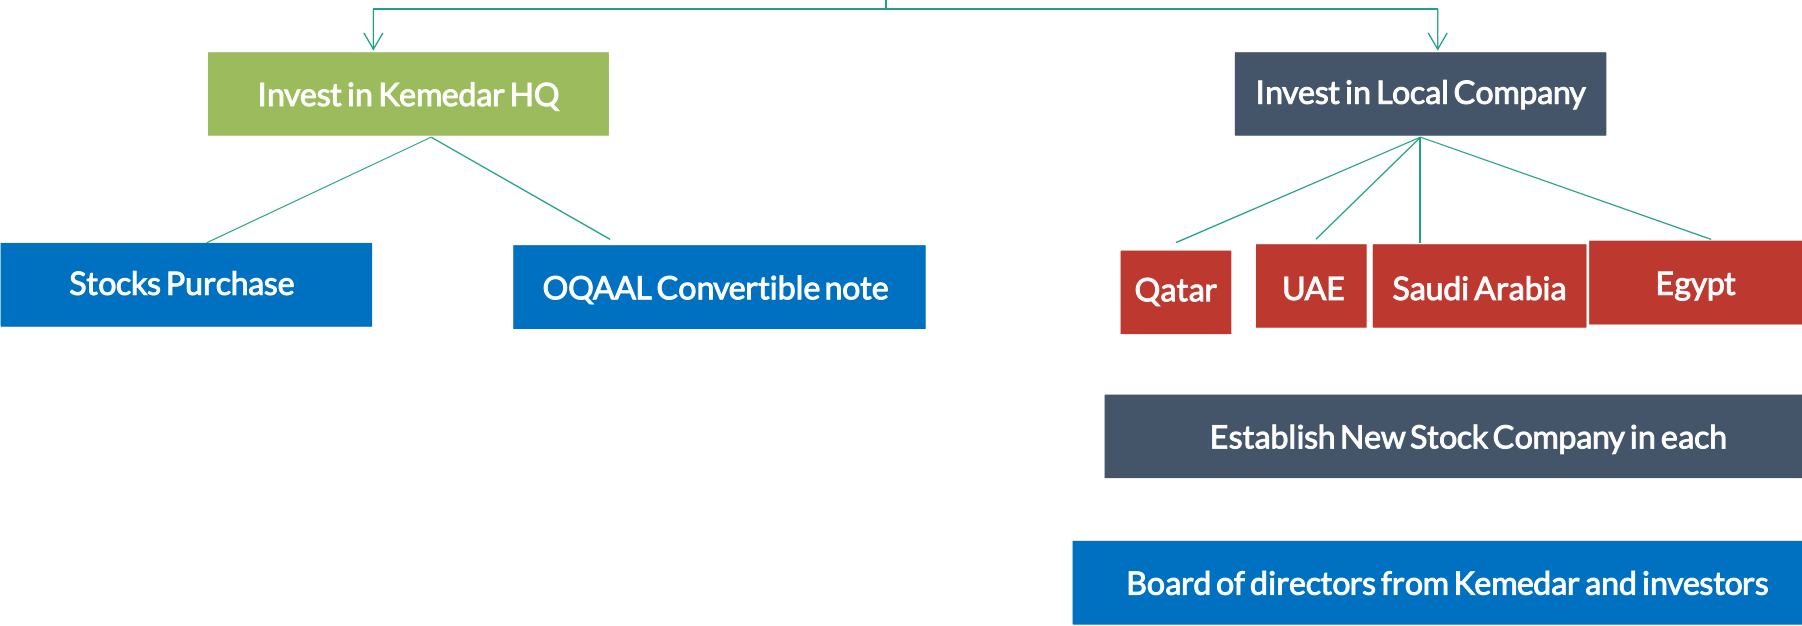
Invest in Kemedar HQ

Invest in Local Company

Stocks Purchase

OQAAL Convertible note

Qatar

UAE

Saudi Arabia

Egypt

Establish New Stock Company in each

Board of directors from Kemedar and investors